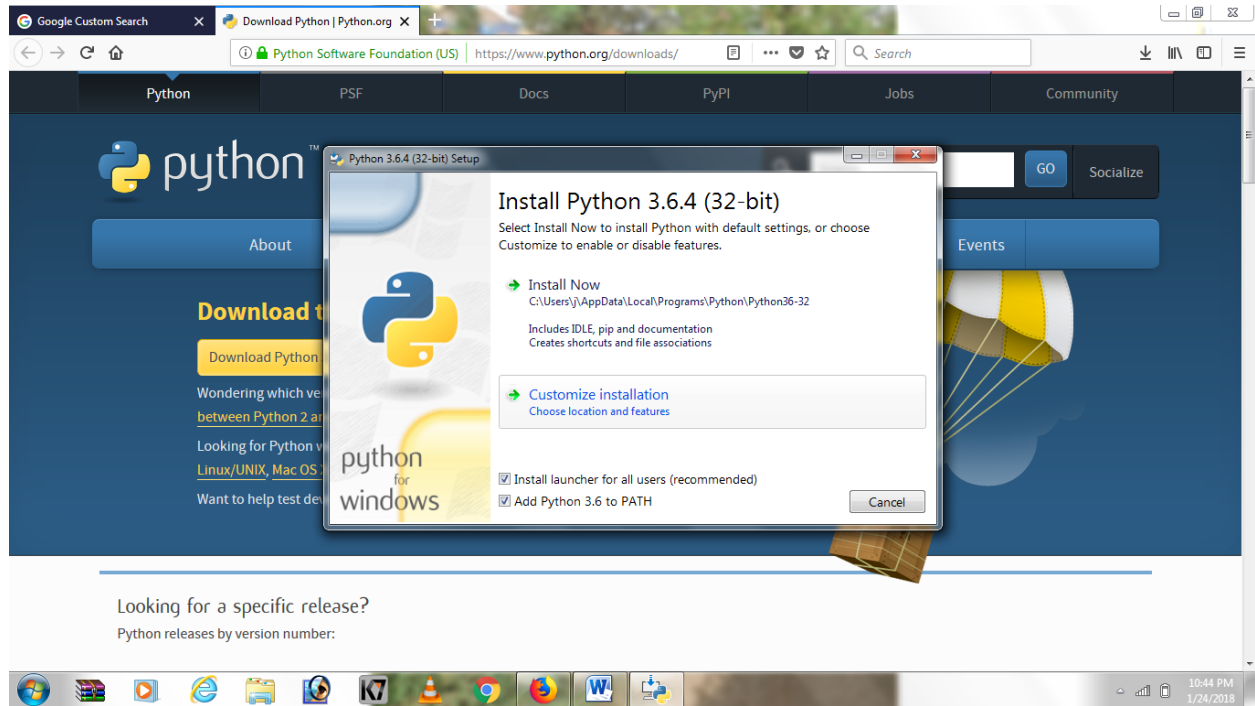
Google Custom Search
Download Python | Python.org

Python Software Foundation (US) https://www.python.org/downloads/

Search

Python PSF Docs PyPI Jobs Community

python™

GO Socialize

About

Events

Download t

Download Python

Wondering which ve

between Python 2 an

Looking for Python v

Linux/UNIX, Mac OS

Want to help test dev

Python 3.6.4 (32-bit) Setup

Install Python 3.6.4 (32-bit)

Select Install Now to install Python with default settings, or choose Customize to enable or disable features.

Install Now
C:\Users\j\AppData\Local\Programs\Python\Python36-32

Includes IDLE, pip and documentation
Creates shortcuts and file associations

Customize installation
Choose location and features

python for windows

Install launcher for all users (recommended)

Add Python 3.6 to PATH

Cancel

Looking for a specific release?

Python releases by version number:

10:44 PM
1/24/2018